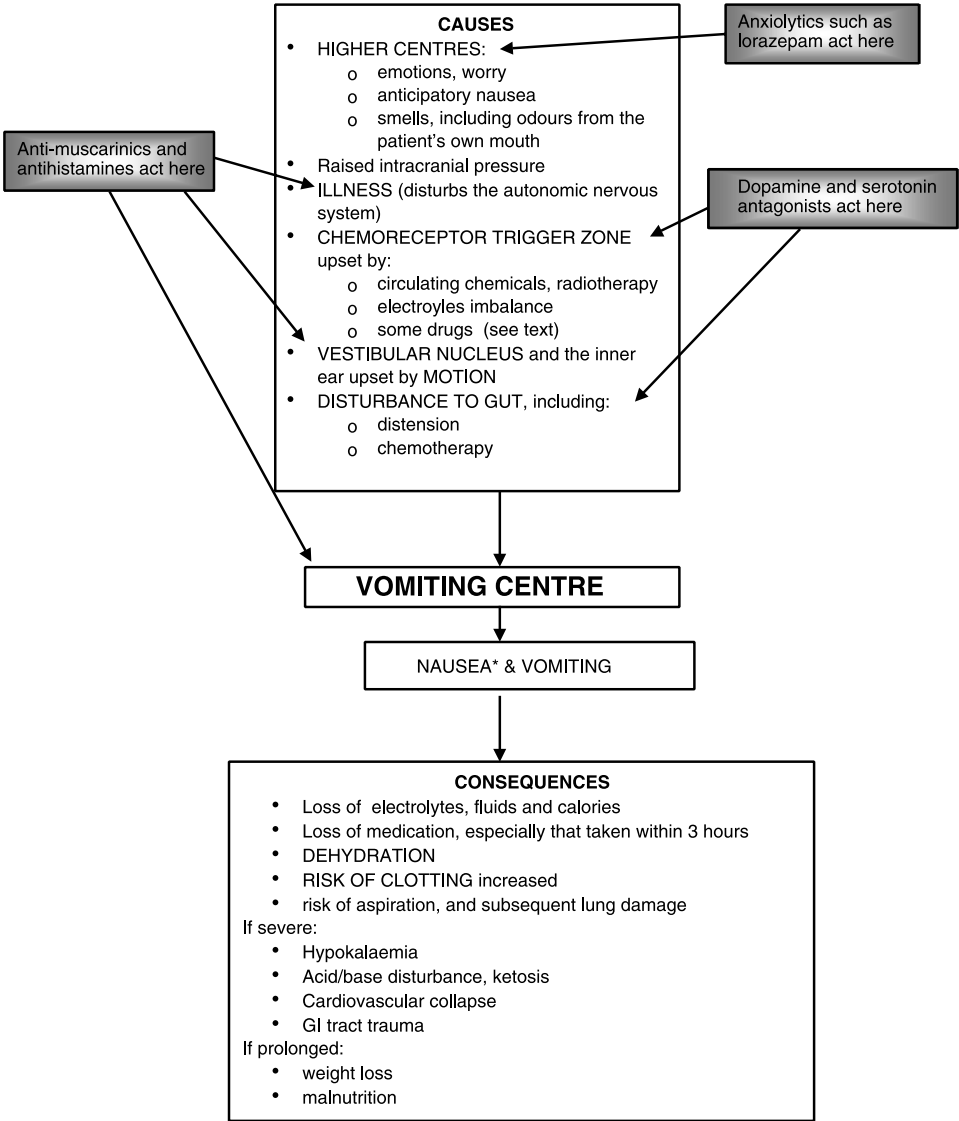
Anxiolytics such as lorazepam act here

Anti-muscarinics and antihistamines act here

Dopamine and serotonin antagonists act here

CAUSES
- HIGHER CENTRES:
  - emotions, worry
  - anticipatory nausea
  - smells, including odours from the patient's own mouth
- Raised intracranial pressure
- ILLNESS (disturbs the autonomic nervous system)
- CHEMORECEPTOR TRIGGER ZONE upset by:
  - circulating chemicals, radiotherapy
  - electroyles imbalance
  - some drugs (see text)
- VESTIBULAR NUCLEUS and the inner ear upset by MOTION
- DISTURBANCE TO GUT, including:
  - distension
  - chemotherapy

VOMITING CENTRE

NAUSEA* & VOMITING

CONSEQUENCES
- Loss of electrolytes, fluids and calories
- Loss of medication, especially that taken within 3 hours
- DEHYDRATION
- RISK OF CLOTTING increased
- risk of aspiration, and subsequent lung damage

If severe:
- Hypokalaemia
- Acid/base disturbance, ketosis
- Cardiovascular collapse
- GI tract trauma

If prolonged:
- weight loss
- malnutrition